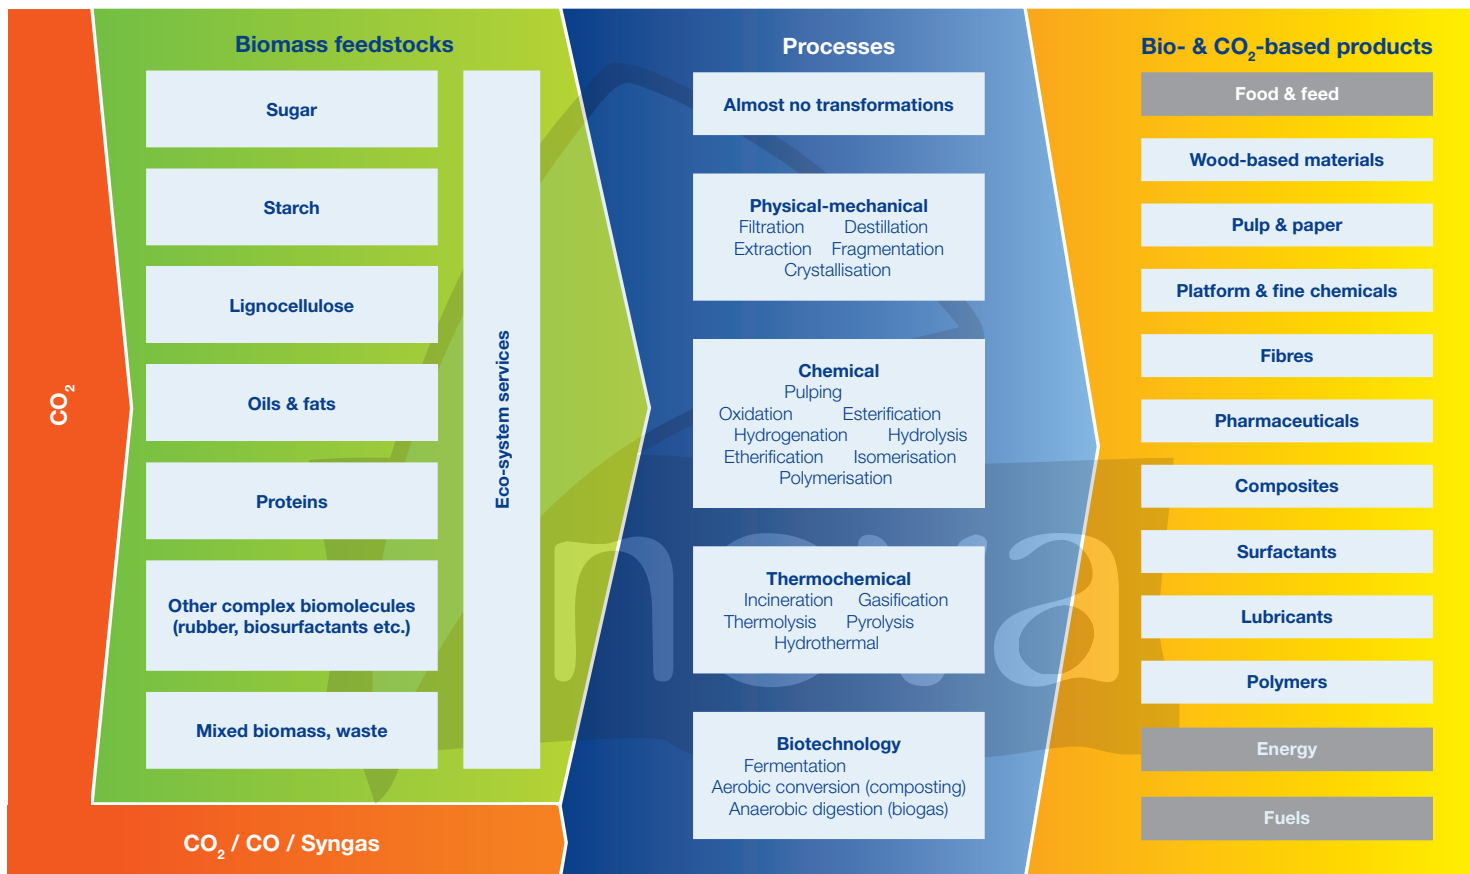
$CO_2$

Biomass feedstocks

Sugar

Starch

Lignocellulose

Oils & fats

Proteins

Other complex biomolecules (rubber, biosurfactants etc.)

Mixed biomass, waste

Eco-system services

$CO_2$ / CO / Syngas

Processes

Almost no transformations

Physical-mechanical
Filtration Distillation
Extraction Fragmentation
Crystallisation

Chemical
Pulping
Oxidation Esterification
Hydrogenation Hydrolysis
Etherification Isomerisation
Polymerisation

Thermochemical
Incineration Gasification
Thermolysis Pyrolysis
Hydrothermal

Biotechnology
Fermentation
Aerobic conversion (composting)
Anaerobic digestion (biogas)

Bio- & $CO_2$-based products

Food & feed

Wood-based materials

Pulp & paper

Platform & fine chemicals

Fibres

Pharmaceuticals

Composites

Surfactants

Lubricants

Polymers

Energy

Fuels